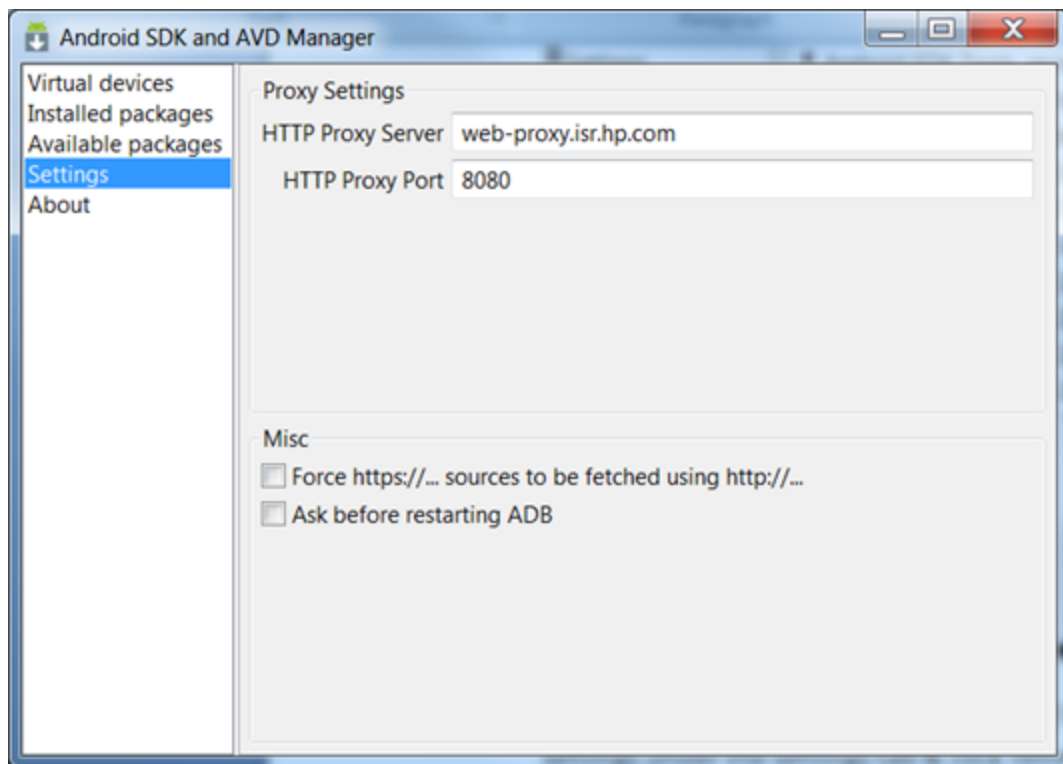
Android SDK and AVD Manager

Virtual devices
Installed packages
Available packages
Settings
About

Proxy Settings
HTTP Proxy Server web-proxy.isr.hp.com
HTTP Proxy Port 8080

Misc
Force https://... sources to be fetched using http://...
Ask before restarting ADB